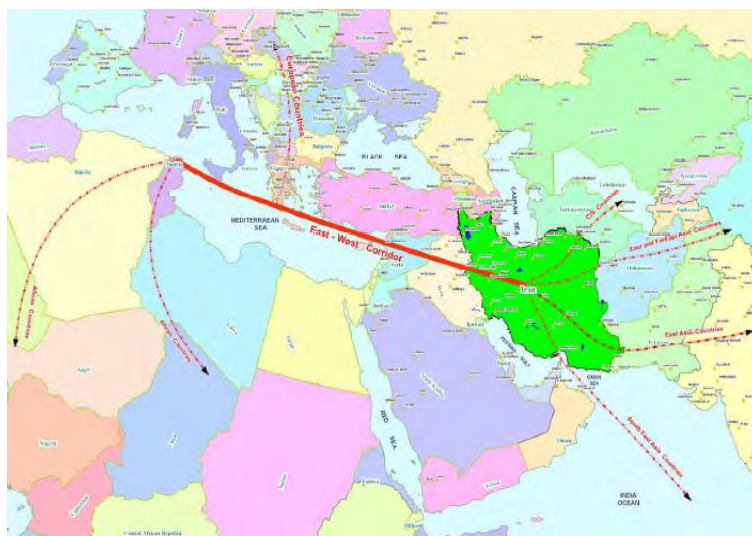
European Countries
BLACK SEA
MEDITERRANEAN SEA
East - West Corridor
CASPIAN SEA
CIS Countries
East and Far East Asia Countries
East Asia Countries
Iran
PERSIAN GULF
OMAN SEA
South East Asia Countries
RED SEA
INDIA OCEAN
African Countries
African Countries
Bulgaria
Central African Republic